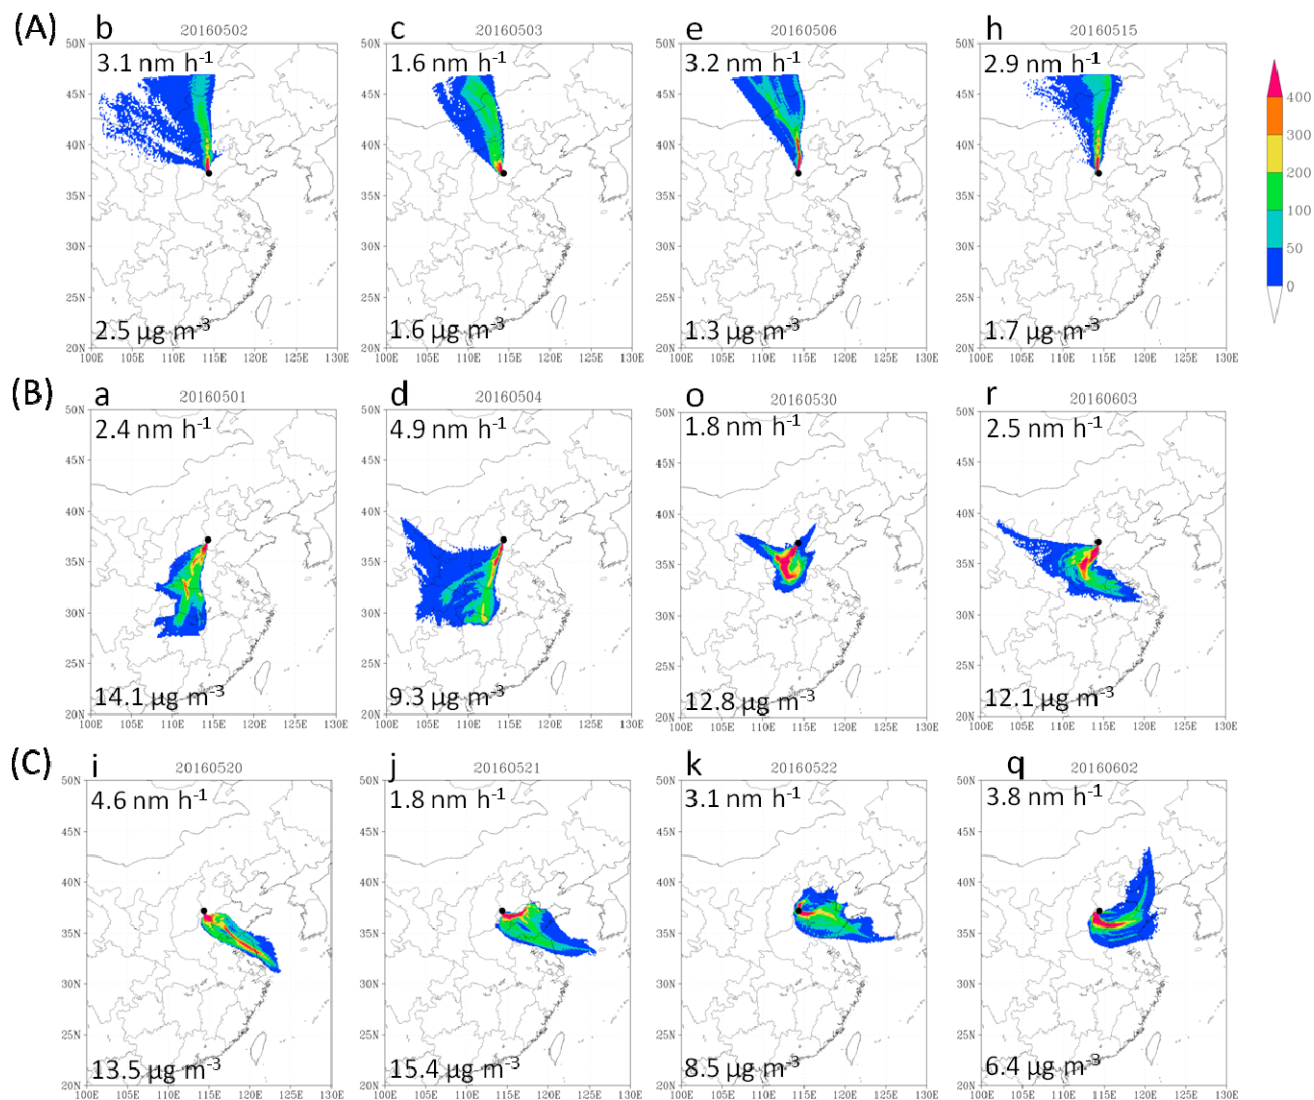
(A)

b 20160502
3.1 nm h$^{-1}$
2.5 μg m$^{-3}$
50N 45N 40N 35N 30N 25N 20N
100E 105E 110E 115E 120E 125E 130E

c 20160503
1.6 nm h$^{-1}$
1.6 μg m$^{-3}$
50N 45N 40N 35N 30N 25N 20N
100E 105E 110E 115E 120E 125E 130E

e 20160506
3.2 nm h$^{-1}$
1.3 μg m$^{-3}$
50N 45N 40N 35N 30N 25N 20N
100E 105E 110E 115E 120E 125E 130E

h 20160515
2.9 nm h$^{-1}$
1.7 μg m$^{-3}$
50N 45N 40N 35N 30N 25N 20N
100E 105E 110E 115E 120E 125E 130E

400
300
200
100
50
0

(B)

a 20160501
2.4 nm h$^{-1}$
14.1 μg m$^{-3}$
50N 45N 40N 35N 30N 25N 20N
100E 105E 110E 115E 120E 125E 130E

d 20160504
4.9 nm h$^{-1}$
9.3 μg m$^{-3}$
50N 45N 40N 35N 30N 25N 20N
100E 105E 110E 115E 120E 125E 130E

o 20160530
1.8 nm h$^{-1}$
12.8 μg m$^{-3}$
50N 45N 40N 35N 30N 25N 20N
100E 105E 110E 115E 120E 125E 130E

r 20160603
2.5 nm h$^{-1}$
12.1 μg m$^{-3}$
50N 45N 40N 35N 30N 25N 20N
100E 105E 110E 115E 120E 125E 130E

(C)

i 20160520
4.6 nm h$^{-1}$
13.5 μg m$^{-3}$
50N 45N 40N 35N 30N 25N 20N
100E 105E 110E 115E 120E 125E 130E

j 20160521
1.8 nm h$^{-1}$
15.4 μg m$^{-3}$
50N 45N 40N 35N 30N 25N 20N
100E 105E 110E 115E 120E 125E 130E

k 20160522
3.1 nm h$^{-1}$
8.5 μg m$^{-3}$
50N 45N 40N 35N 30N 25N 20N
100E 105E 110E 115E 120E 125E 130E

q 20160602
3.8 nm h$^{-1}$
6.4 μg m$^{-3}$
50N 45N 40N 35N 30N 25N 20N
100E 105E 110E 115E 120E 125E 130E